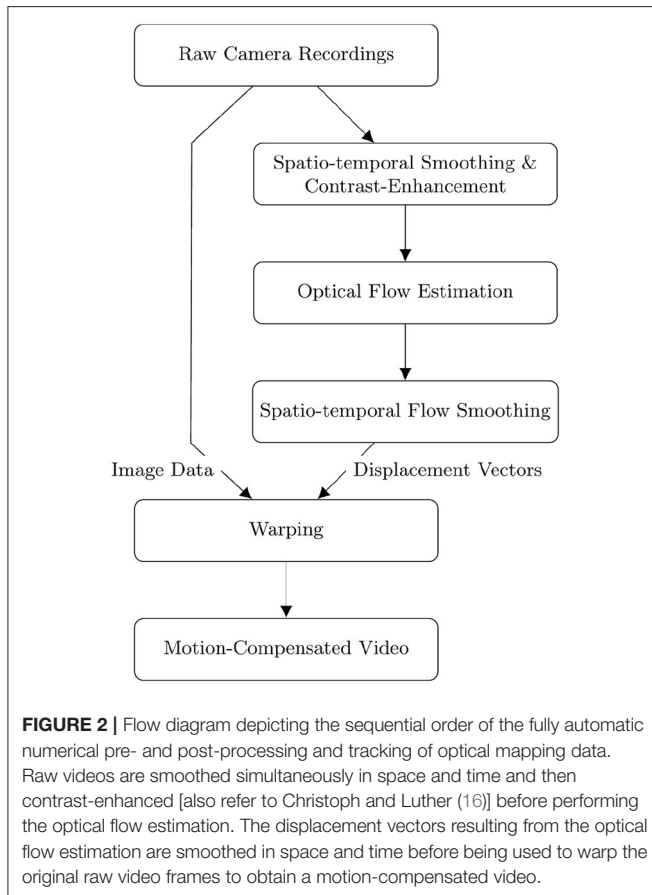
Raw Camera Recordings

Spatio-temporal Smoothing & Contrast-Enhancement

Optical Flow Estimation

Spatio-temporal Flow Smoothing

Image Data

Displacement Vectors

Warping

Motion-Compensated Video

**FIGURE 2 |** Flow diagram depicting the sequential order of the fully automatic numerical pre- and post-processing and tracking of optical mapping data. Raw videos are smoothed simultaneously in space and time and then contrast-enhanced [also refer to Christoph and Luther (16)] before performing the optical flow estimation. The displacement vectors resulting from the optical flow estimation are smoothed in space and time before being used to warp the original raw video frames to obtain a motion-compensated video.